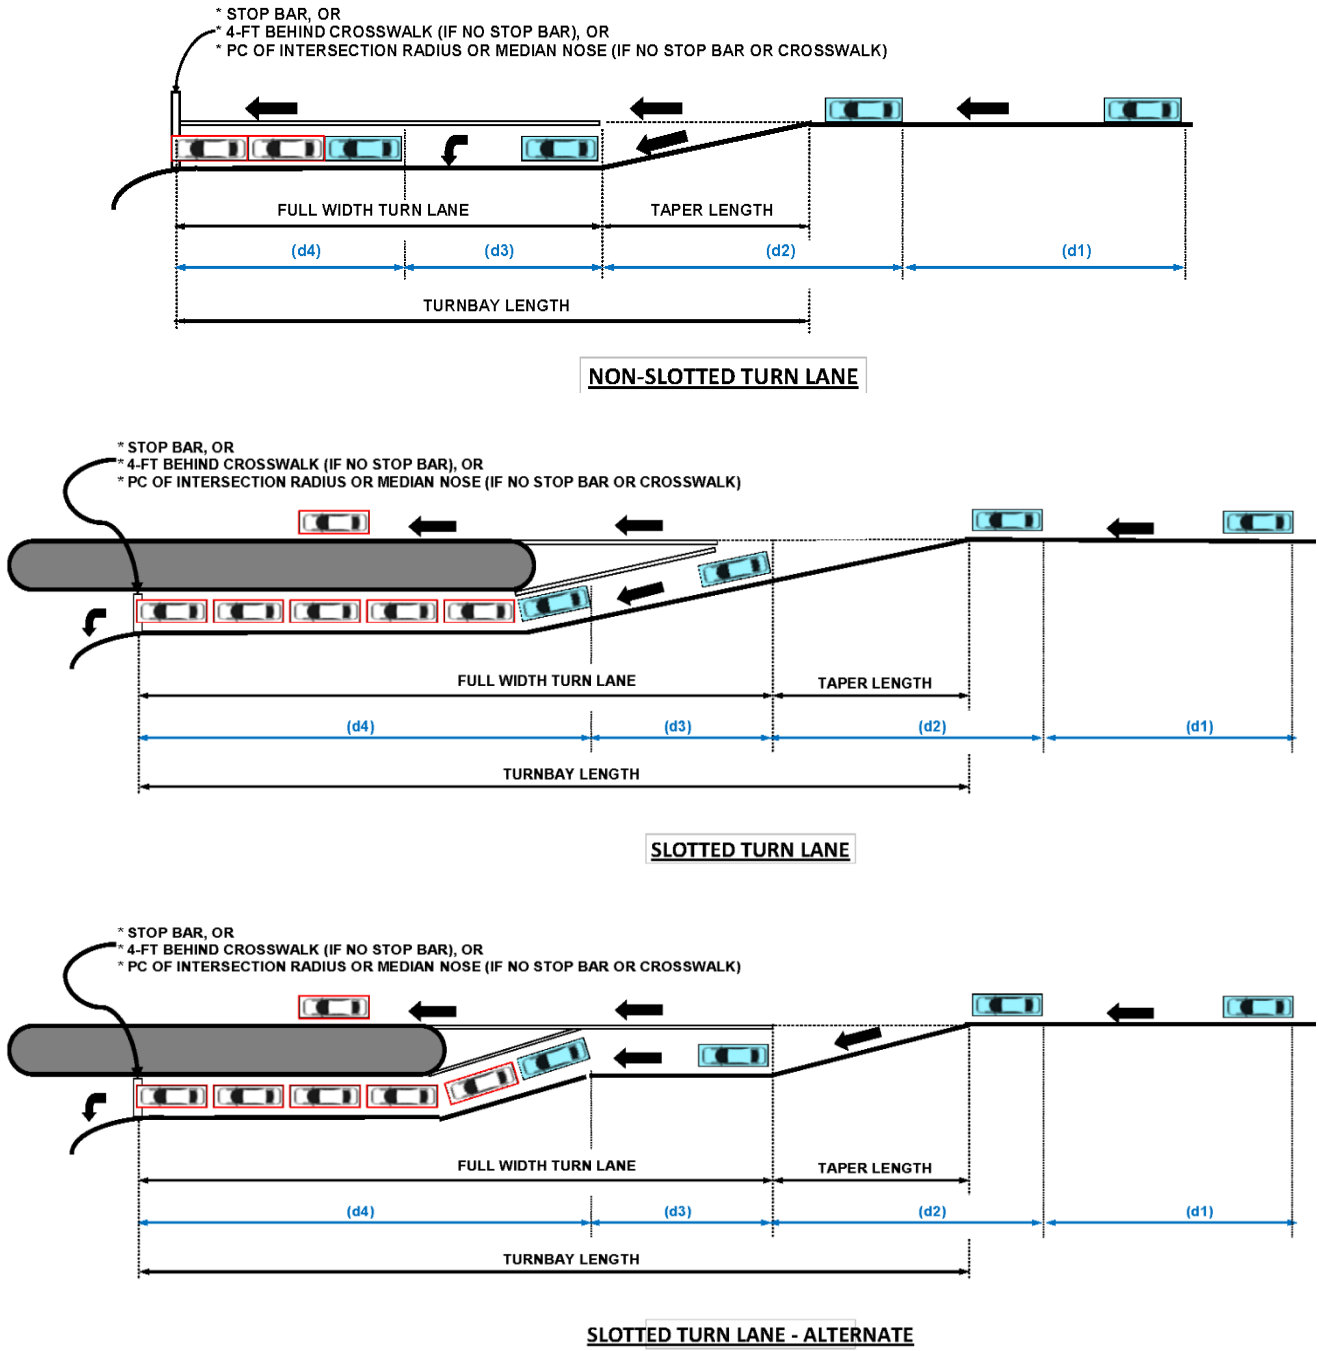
* STOP BAR, OR
* 4-FT BEHIND CROSSWALK (IF NO STOP BAR), OR
* PC OF INTERSECTION RADIUS OR MEDIAN NOSE (IF NO STOP BAR OR CROSSWALK)

FULL WIDTH TURN LANE

TAPER LENGTH

(d4)

(d3)

(d2)

(d1)

TURNBAY LENGTH

NON-SLOTTED TURN LANE

* STOP BAR, OR
* 4-FT BEHIND CROSSWALK (IF NO STOP BAR), OR
* PC OF INTERSECTION RADIUS OR MEDIAN NOSE (IF NO STOP BAR OR CROSSWALK)

FULL WIDTH TURN LANE

TAPER LENGTH

(d4)

(d3)

(d2)

(d1)

TURNBAY LENGTH

SLOTTED TURN LANE

* STOP BAR, OR
* 4-FT BEHIND CROSSWALK (IF NO STOP BAR), OR
* PC OF INTERSECTION RADIUS OR MEDIAN NOSE (IF NO STOP BAR OR CROSSWALK)

FULL WIDTH TURN LANE

TAPER LENGTH

(d4)

(d3)

(d2)

(d1)

TURNBAY LENGTH

SLOTTED TURN LANE - ALTERNATE